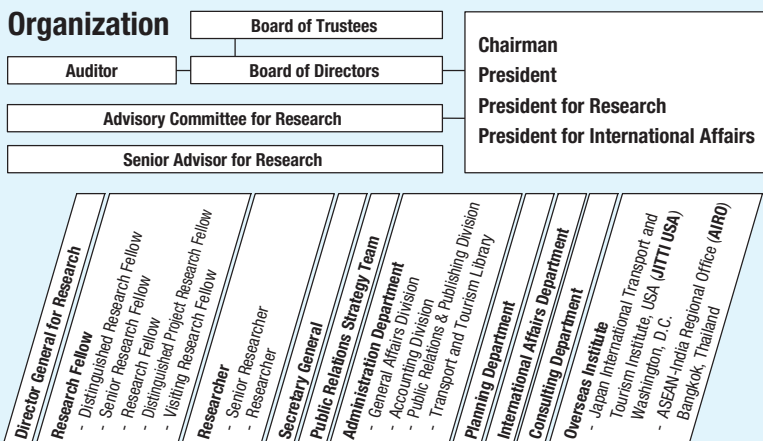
Organization

Board of Trustees

Auditor

Board of Directors

Chairman
President
President for Research
President for International Affairs

Advisory Committee for Research

Senior Advisor for Research

Director General for Research

Research Fellow
- Distinguished Research Fellow
- Senior Research Fellow
- Research Fellow
- Distinguished Project Research Fellow
- Visiting Research Fellow

Researcher
- Senior Researcher
- Researcher

Secretary General

Public Relations Strategy Team

Administration Department
- General Affairs Division
- Accounting Division
- Public Relations & Publishing Division
- Transport and Tourism Library

Planning Department

International Affairs Department

Consulting Department

Overseas Institute
- Japan International Transport and Tourism Institute, USA (JITTI USA) Washington, D.C.
- ASEAN-India Regional Office (AIRO) Bangkok, Thailand